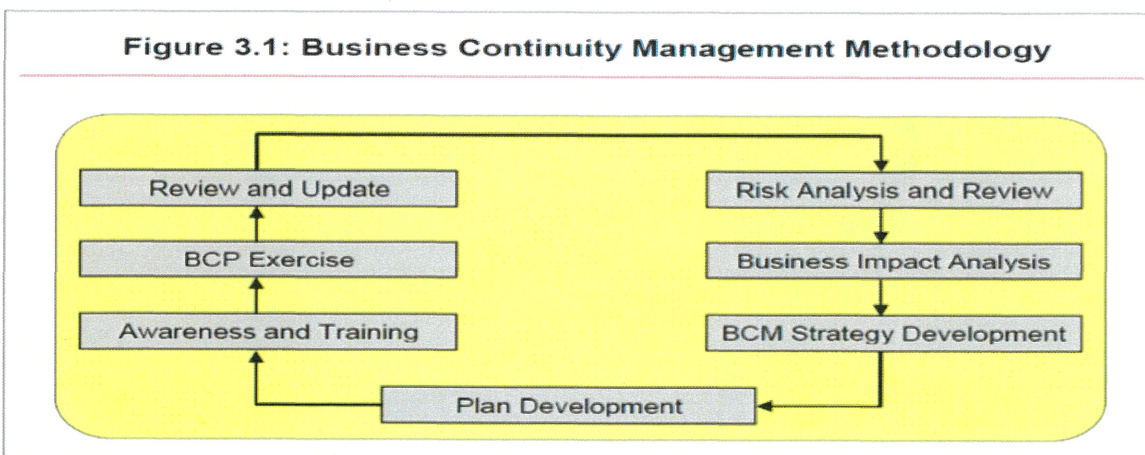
Figure 3.1: Business Continuity Management Methodology

Review and Update

BCP Exercise

Awareness and Training

Risk Analysis and Review

Business Impact Analysis

BCM Strategy Development

Plan Development